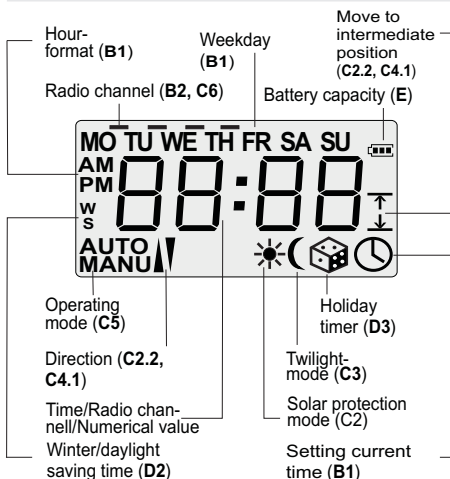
Hour-format (**B1**)

Weekday (**B1**)

Move to intermediate position (**C2.2, C4.1**)

Radio channel (**B2, C6**)

Battery capacity (**E**)

MO TU WE TH FR SA SU

AM
PM

W
S

88:88

AUTO
MANU

Operating mode (**C5**)

Holiday timer (**D3**)

Direction (**C2.2, C4.1**)

Twilight-mode (**C3**)

Time/Radio channell/Numerical value

Solar protection mode (C2)

Winter/daylight saving time (**D2**)

Setting current time (**B1**)